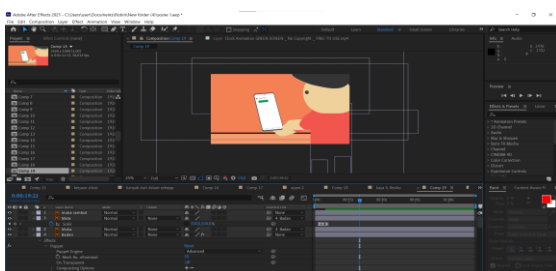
Adobe After Effects 2021 - C:\Users\user\Documents\Rohit\New folder\Income Swap *
File Edit Composition Layer Effect Animation View Window Help
Project
Comp 19
Comp 1
Comp 8
Comp 9
Comp 10
Comp 11
Comp 12
Comp 13
Comp 14
Comp 15
Comp 16
Comp 17
Comp 18
Comp 19
Composition
Default
Learn
Standard
Small Screen
Libraries
Search Help
Info
Audio
Preview
Effects & Presets
Libraries
Animation Presets
3D Channel
Audio
Blur & Sharpen
Boris FX Mocha
Channel
CINEMA 4D
Color Correction
Distort
Expression Controls
Comp 19
Comp 17
Comp 18
0:00:19:22
Normal
None
Parent
Advanced
Effects
Track Matte
Comp 19
Comp 17
Comp 18